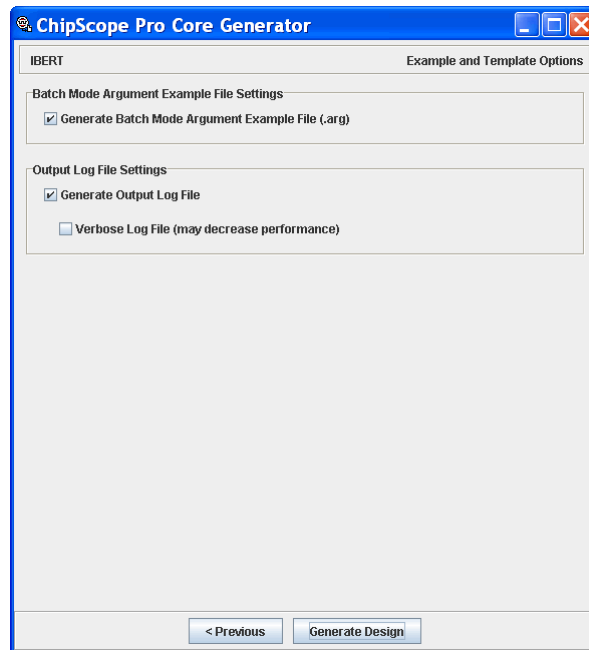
ChipScope Pro Core Generator

IBERT

Example and Template Options

Batch Mode Argument Example File Settings

Generate Batch Mode Argument Example File (.arg)

Output Log File Settings

Generate Output Log File

Verbose Log File (may decrease performance)

< Previous

Generate Design